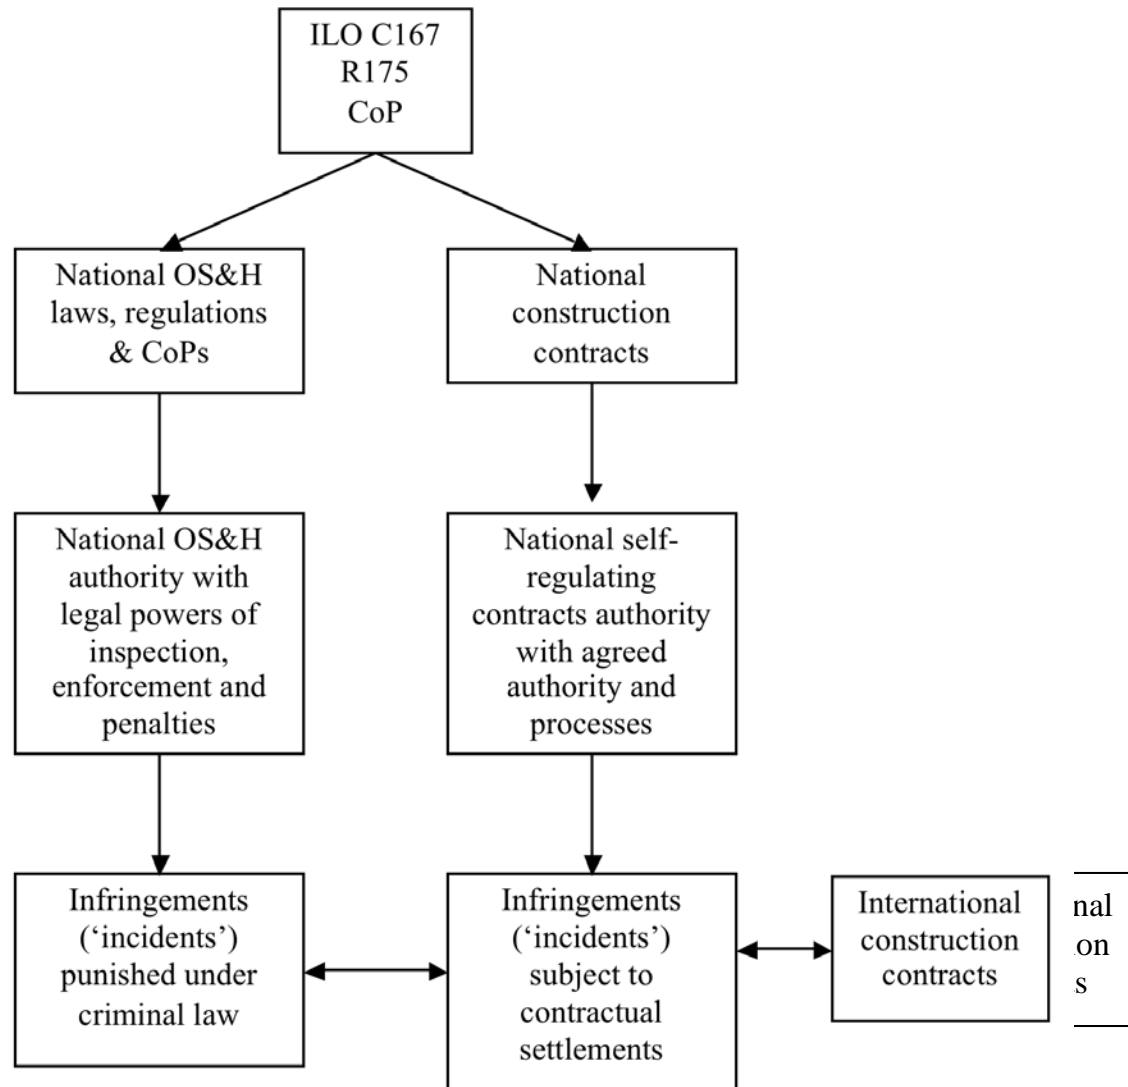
ILO C167
R175
CoP

National OS&H laws, regulations & CoPs

National construction contracts

National OS&H authority with legal powers of inspection, enforcement and penalties

National self-regulating contracts authority with agreed authority and processes

Infringements ('incidents') punished under criminal law

Infringements ('incidents') subject to contractual settlements

International construction contracts

nal
on
s